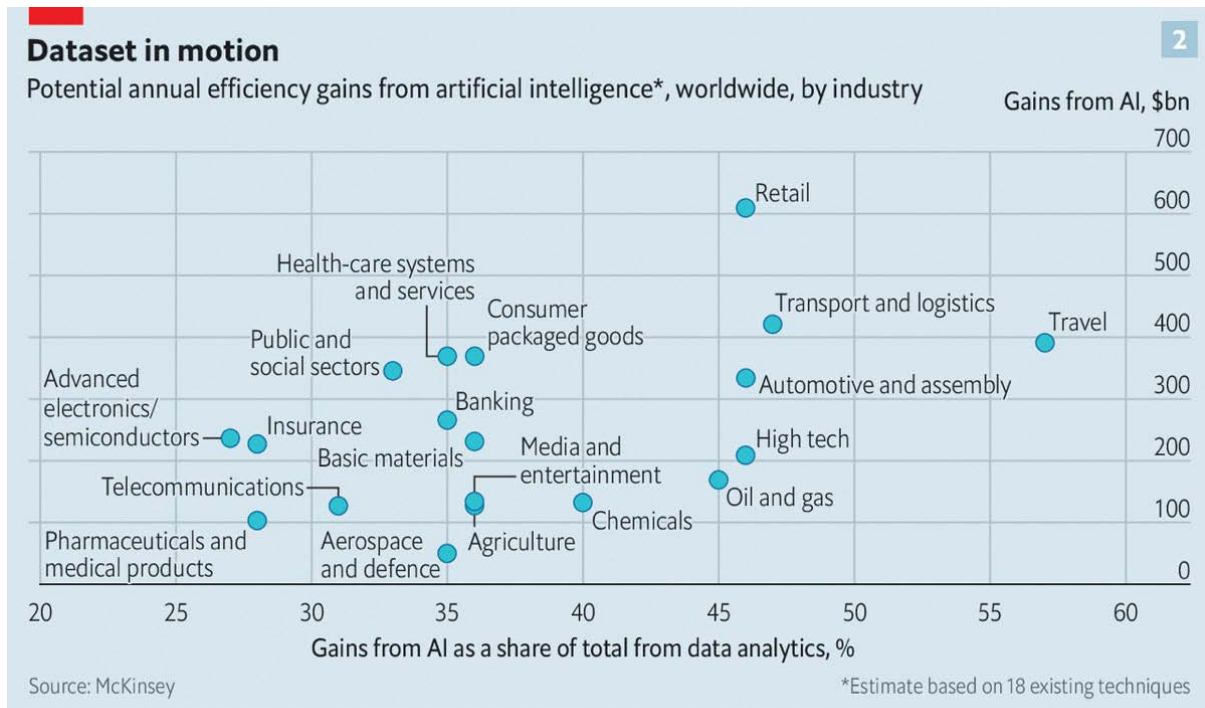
Dataset in motion

2

Potential annual efficiency gains from artificial intelligence*, worldwide, by industry

Gains from AI, $bn

700
600
500
400
300
200
100
0

Retail
Health-care systems and services
Consumer packaged goods
Transport and logistics
Travel
Public and social sectors
Automotive and assembly
Advanced electronics/ semiconductors
Banking
Insurance
High tech
Basic materials
Media and entertainment
Telecommunications
Oil and gas
Chemicals
Pharmaceuticals and medical products
Aerospace and defence
Agriculture

20 25 30 35 40 45 50 55 60

Gains from AI as a share of total from data analytics, %

Source: McKinsey

*Estimate based on 18 existing techniques